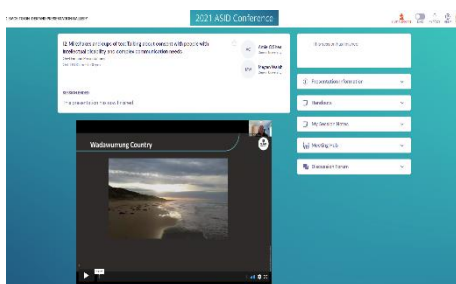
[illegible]

2021 ASID Conference

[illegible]

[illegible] Milestones in groups of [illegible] Talking about consent with people with intellectual disability and complex communication needs.

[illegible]

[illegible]

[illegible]

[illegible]

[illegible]

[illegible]

Presentation Information

Handouts

My Session Notes

Meeting Hub

Discussion Forum

Wadawurrung Country